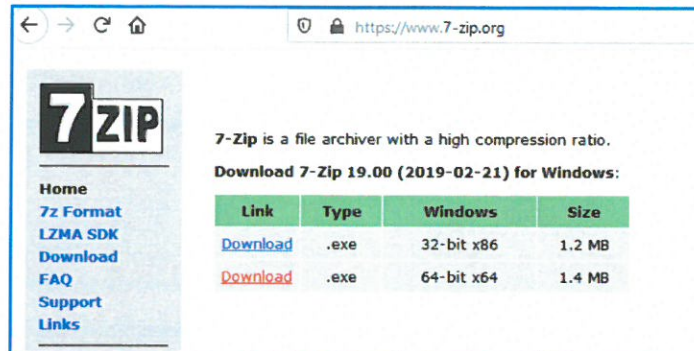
https://www.7-zip.org

7ZIP

Home
7z Format
LZMA SDK
Download
FAQ
Support
Links

7-Zip is a file archiver with a high compression ratio.

Download 7-Zip 19.00 (2019-02-21) for Windows:

| Link | Type | Windows | Size |
|---|---|---|---|
| Download | .exe | 32-bit x86 | 1.2 MB |
| Download | .exe | 64-bit x64 | 1.4 MB |